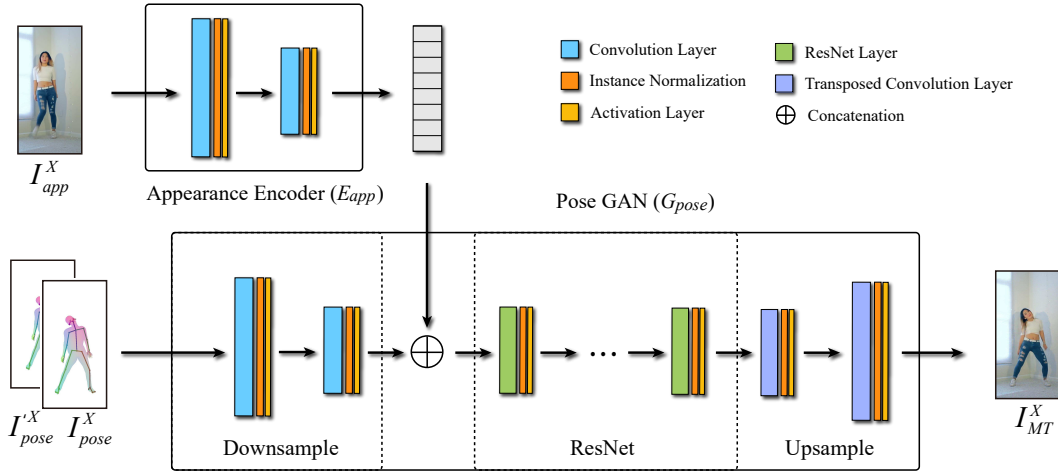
$I_{app}^{X}$

Appearance Encoder ($E_{app}$)

Convolution Layer

Instance Normalization

Activation Layer

ResNet Layer

Transposed Convolution Layer

$\oplus$ Concatenation

Pose GAN ($G_{pose}$)

$I_{pose}^{'X}$ $I_{pose}^{X}$

$\oplus$

...

Downsample

ResNet

Upsample

$I_{MT}^{X}$